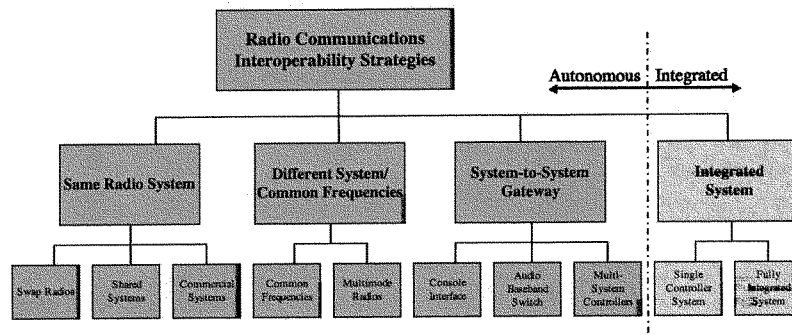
Radio Communications Interoperability Strategies

Autonomous

Integrated

Same Radio System

Different System/ Common Frequencies

System-to-System Gateway

Integrated System

Swap Radios

Shared Systems

Commercial Systems

Common Frequencies

Multimode Radios

Console Interface

Audio Baseband Switch

Multi-System Controllers

Single Controller System

Fully Integrated System